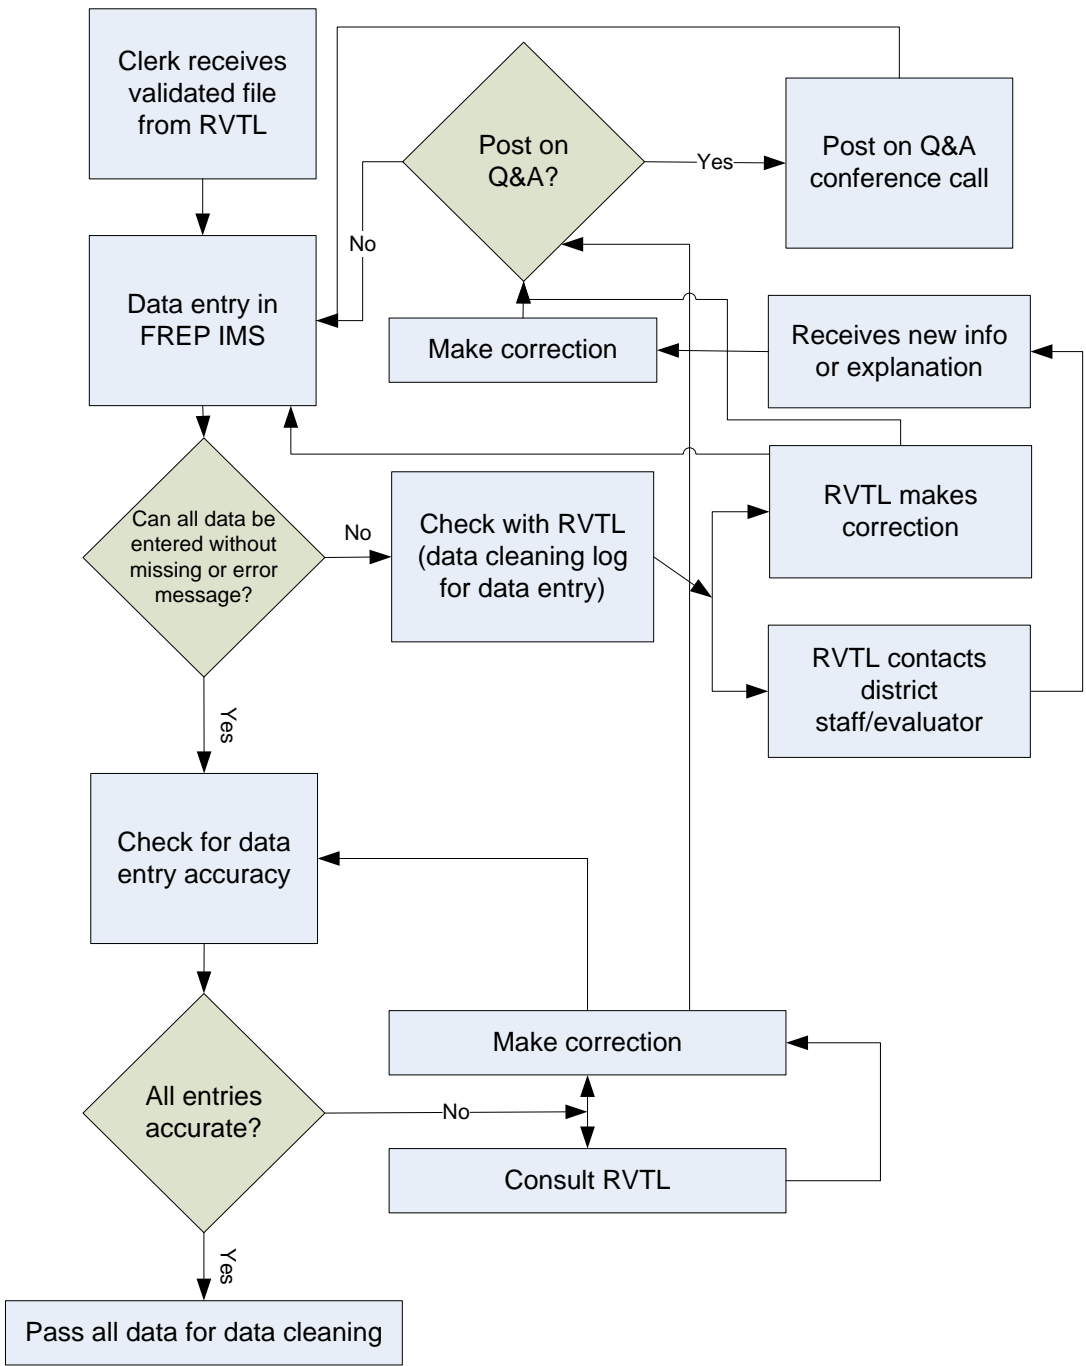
Clerk receives validated file from RVTL

Post on Q&A?

Yes

Post on Q&A conference call

No

Data entry in FREP IMS

Make correction

Receives new info or explanation

Can all data be entered without missing or error message?

No

Check with RVTL (data cleaning log for data entry)

RVTL makes correction

RVTL contacts district staff/evaluator

Yes

Check for data entry accuracy

Make correction

All entries accurate?

No

Consult RVTL

Yes

Pass all data for data cleaning